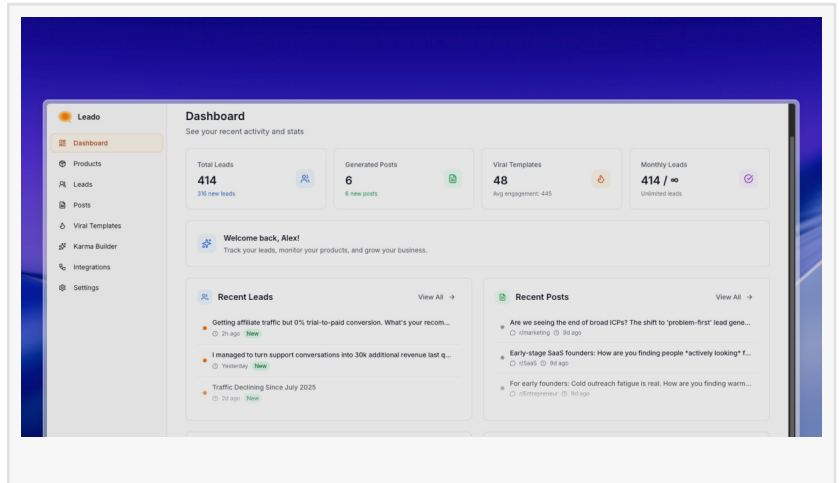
Leado

Dashboard
Products
Leads
Posts
Viral Templates
Karma Builder
Integrations
Settings

Dashboard
See your recent activity and stats

Total Leads
414
316 new leads

Generated Posts
6
6 new posts

Viral Templates
48
Avg engagement: 445

Monthly Leads
414 / ∞
Unlimited leads

Welcome back, Alex!
Track your leads, monitor your products, and grow your business.

Recent Leads
View All →

Getting affiliate traffic but 0% trial-to-paid conversion. What's your recom...
2h ago New

I managed to turn support conversations into 30k additional revenue last q...
Yesterday New

Traffic Declining Since July 2025
2d ago New

Recent Posts
View All →

Are we seeing the end of broad ICPs? The shift to 'problem-first' lead gene...
r/marketing 9d ago

Early-stage SaaS founders: How are you finding people *actively looking* f...
r/SaaS 9d ago

For early founders: Cold outreach fatigue is real. How are you finding warm...
r/Entrepreneur 9d ago